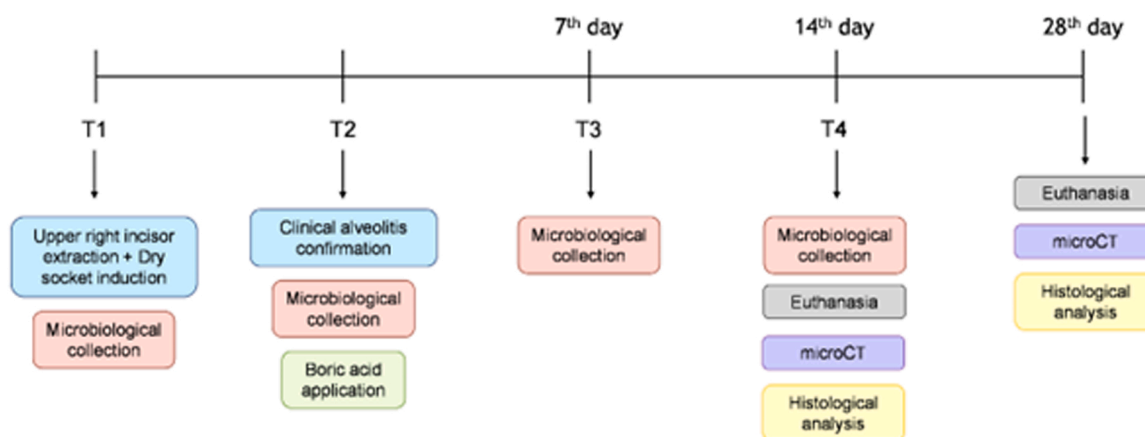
7$^{th}$ day

14$^{th}$ day

28$^{th}$ day

T1

Upper right incisor extraction + Dry socket induction

Microbiological collection

T2

Clinical alveolitis confirmation

Microbiological collection

Boric acid application

T3

Microbiological collection

T4

Microbiological collection

Euthanasia

microCT

Histological analysis

Euthanasia

microCT

Histological analysis